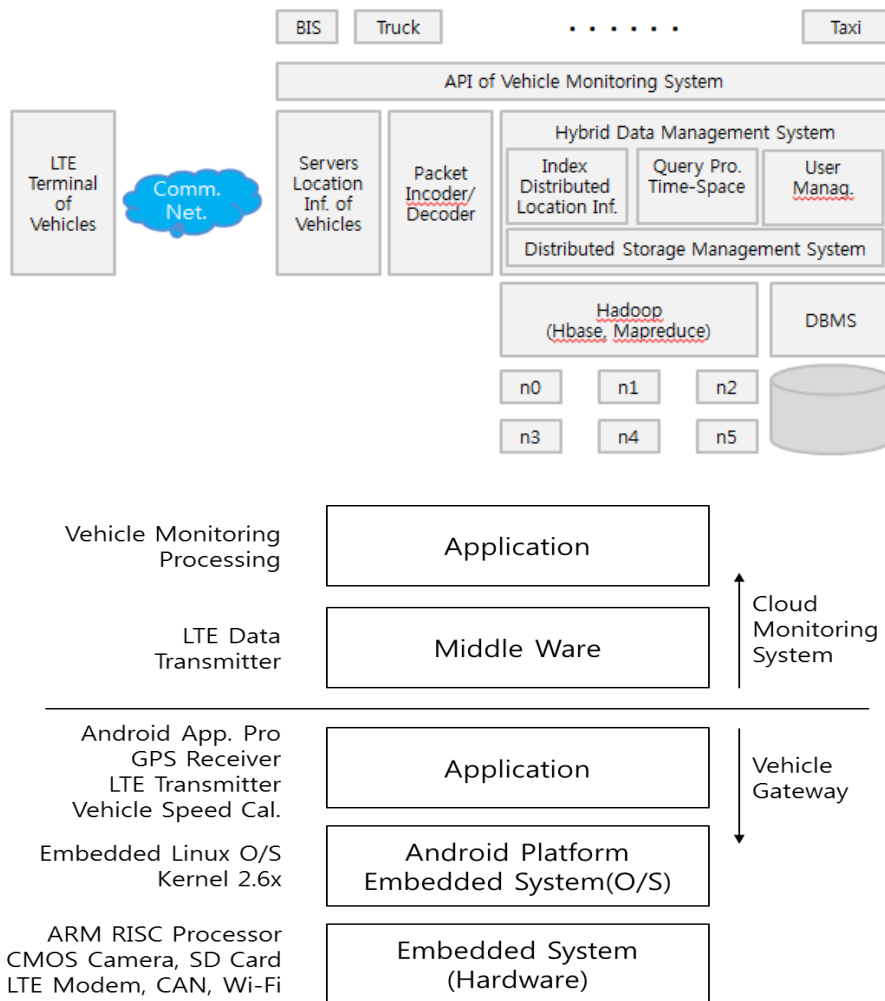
BIS

Truck

· · · · · ·

Taxi

API of Vehicle Monitoring System

LTE Terminal of Vehicles

Comm. Net.

Servers Location Inf. of Vehicles

Packet Incoder/ Decoder

Hybrid Data Management System

Index Distributed Location Inf.

Query Pro. Time-Space

User Manag.

Distributed Storage Management System

Hadoop (Hbase, Mapreduce)

DBMS

n0

n1

n2

n3

n4

n5

Vehicle Monitoring Processing

Application

LTE Data Transmitter

Middle Ware

Cloud Monitoring System

Android App. Pro GPS Receiver LTE Transmitter Vehicle Speed Cal.

Application

Vehicle Gateway

Embedded Linux O/S Kernel 2.6x

Android Platform Embedded System(O/S)

ARM RISC Processor CMOS Camera, SD Card LTE Modem, CAN, Wi-Fi

Embedded System (Hardware)